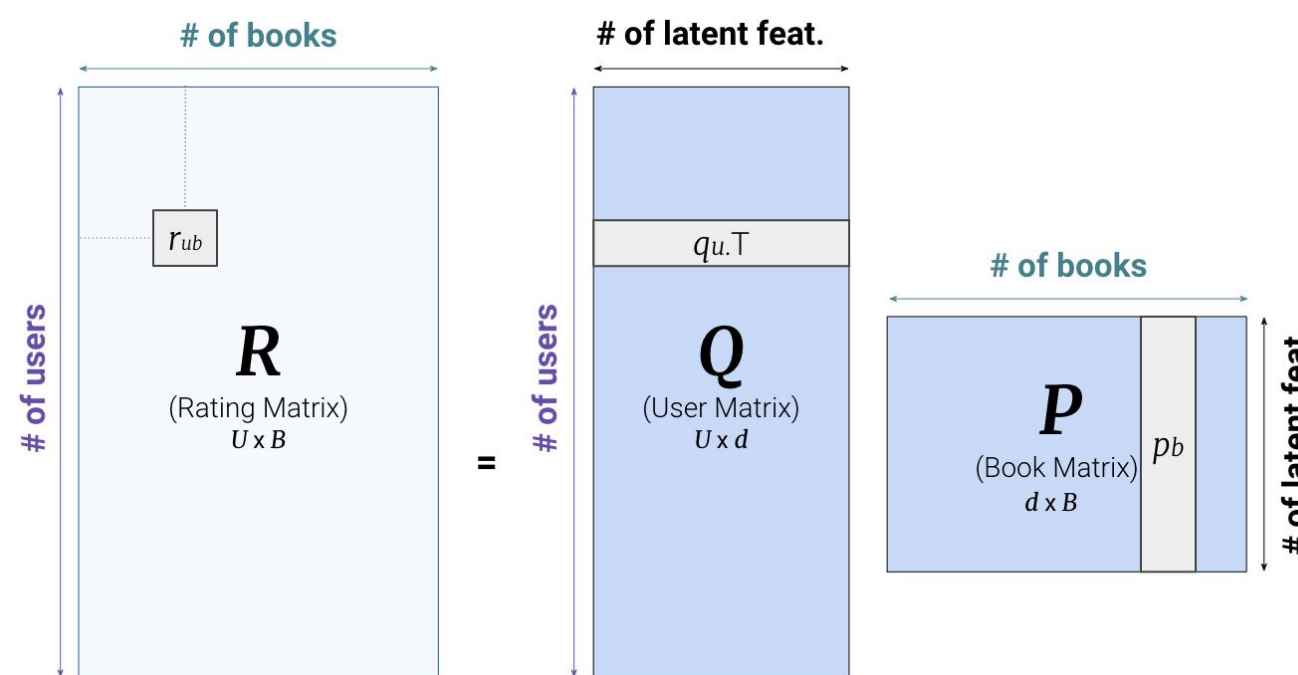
# of books

# of users

$r_{ub}$

$R$

(Rating Matrix)

$U$ x $B$

=

# of latent feat.

# of users

$q_{u}.$T

$Q$

(User Matrix)

$U$ x $d$

# of books

# of latent feat

$P$

(Book Matrix)

$d$ x $B$

$p_b$